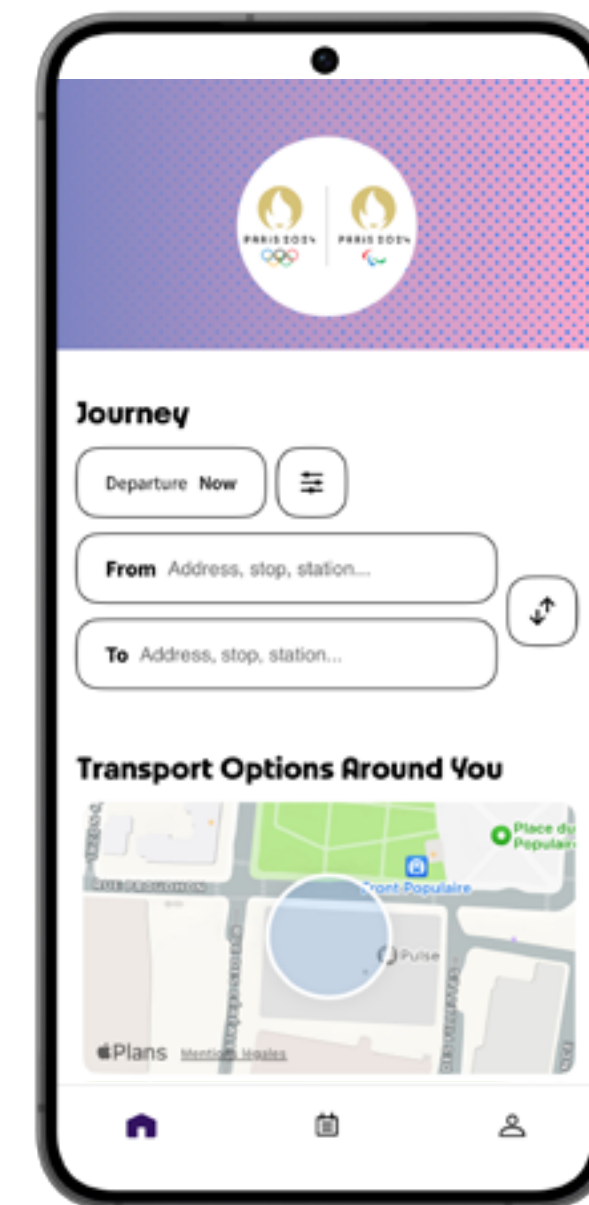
PARIS 2024 PARIS 2024

Journey

Departure Now

From Address, stop, station...

To Address, stop, station...

Transport Options Around You

Place du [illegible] Populair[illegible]

Front Populaire

RUE PROUDHON

Pulse

Plans Mentions légales